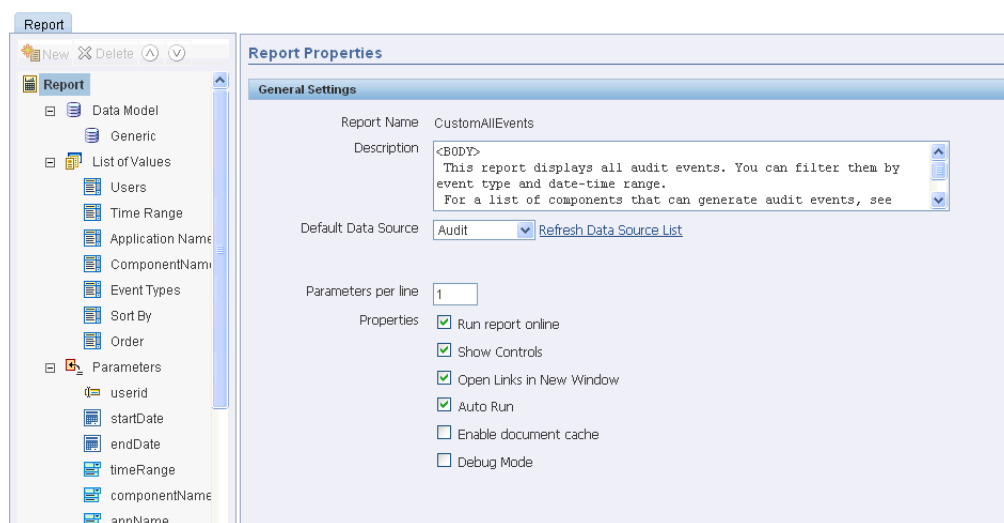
Report

New Delete

Report
Data Model
Generic
List of Values
Users
Time Range
Application Name
ComponentNam
Event Types
Sort By
Order
Parameters
userid
startDate
endDate
timeRange
componentName
appName

Report Properties

General Settings

Report Name CustomAllEvents

Description <BODY>
This report displays all audit events. You can filter them by event type and date-time range.
For a list of components that can generate audit events, see

Default Data Source Audit Refresh Data Source List

Parameters per line 1

Properties
Run report online
Show Controls
Open Links in New Window
Auto Run
Enable document cache
Debug Mode